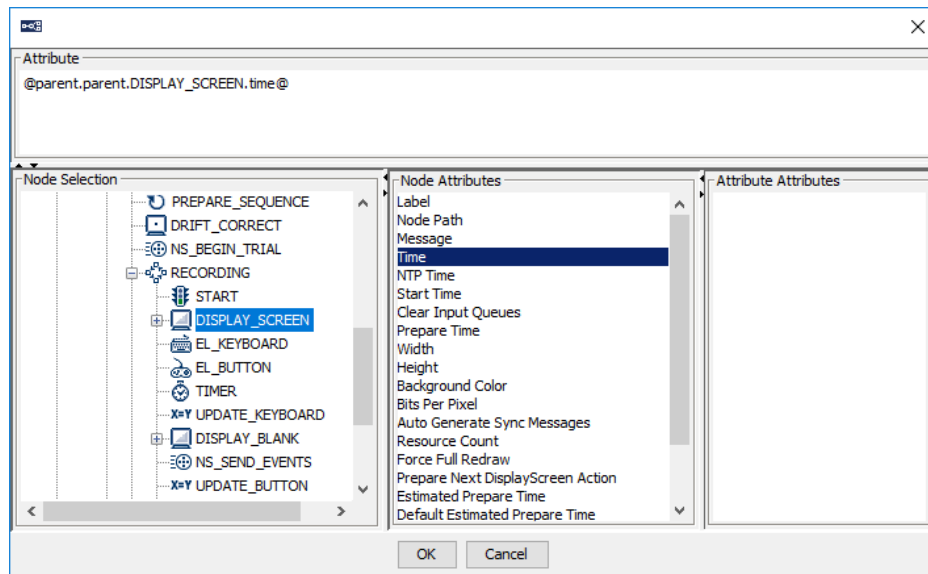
Attribute
@parent.parent.DISPLAY_SCREEN.time@

Node Selection
PREPARE_SEQUENCE
DRIFT_CORRECT
NS_BEGIN_TRIAL
RECORDING
START
DISPLAY_SCREEN
EL_KEYBOARD
EL_BUTTON
TIMER
X=Y UPDATE_KEYBOARD
DISPLAY_BLANK
NS_SEND_EVENTS
X=Y UPDATE_BUTTON

Node Attributes
Label
Node Path
Message
Time
NTP Time
Start Time
Clear Input Queues
Prepare Time
Width
Height
Background Color
Bits Per Pixel
Auto Generate Sync Messages
Resource Count
Force Full Redraw
Prepare Next DisplayScreen Action
Estimated Prepare Time
Default Estimated Prepare Time

Attribute Attributes

OK
Cancel